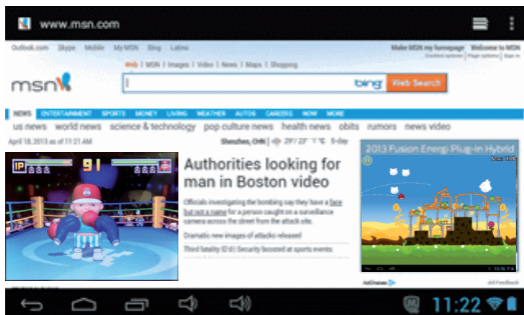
www.msn.com

Outlook.com Skype Mobile MyMSN Bing Latino

Make MSN my homepage Welcome to msn

msn

Web | MSN | Images | Video | News | Maps | Shopping

bing Web Search

NEWS ENTERTAINMENT SPORTS MONEY LIVING WEATHER AUTOS CAREERS NOW MORE

us news world news science & technology pop culture news health news obits rumors news video

April 18, 2013 as of 11:22 AM

Shenzhen, CHN 22° 27° °F °C 5-Day

91

Authorities looking for man in Boston video

Officials investigating the bombing say they have a face but not a name for a person caught on a surveillance camera across the street from the attack site.

Dramatic new images of attacks released

Tied fatality (D.C.) Security boosted at sports events

2013 Fusion Energi Plug-In Hybrid

AdChoices

11:22